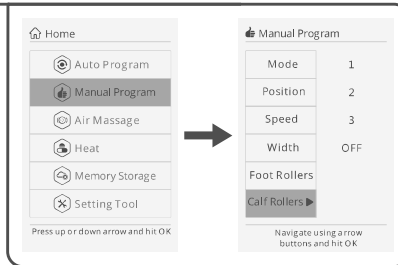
Home

Auto Program

Manual Program

Air Massage

Heat

Memory Storage

Setting Tool

Press up or down arrow and hit OK

Manual Program

| Mode | 1 |
|---|---|
| Position | 2 |
| Speed | 3 |
| Width | OFF |
| Foot Rollers | |
| Calf Rollers ▶ | |

Navigate using arrow buttons and hit OK